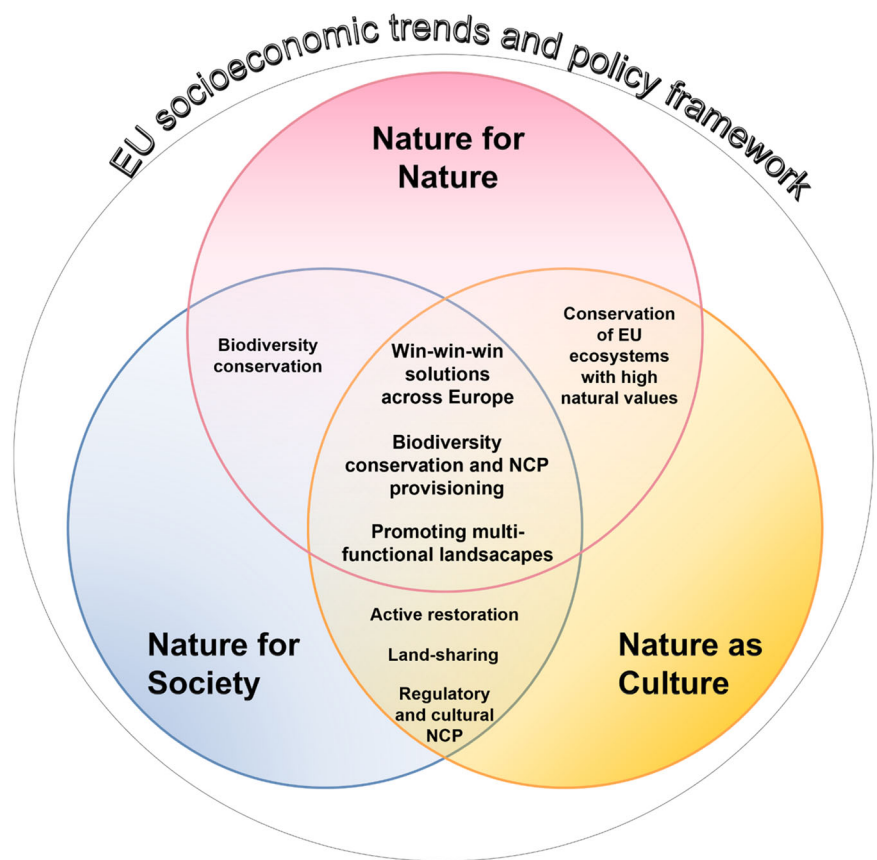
EU socioeconomic trends and policy framework

Nature for Nature

Biodiversity conservation

Win-win-win solutions across Europe

Biodiversity conservation and NCP provisioning

Promoting multi-functional landsacapes

Conservation of EU ecosystems with high natural values

Active restoration

Land-sharing

Regulatory and cultural NCP

Nature for Society

Nature as Culture